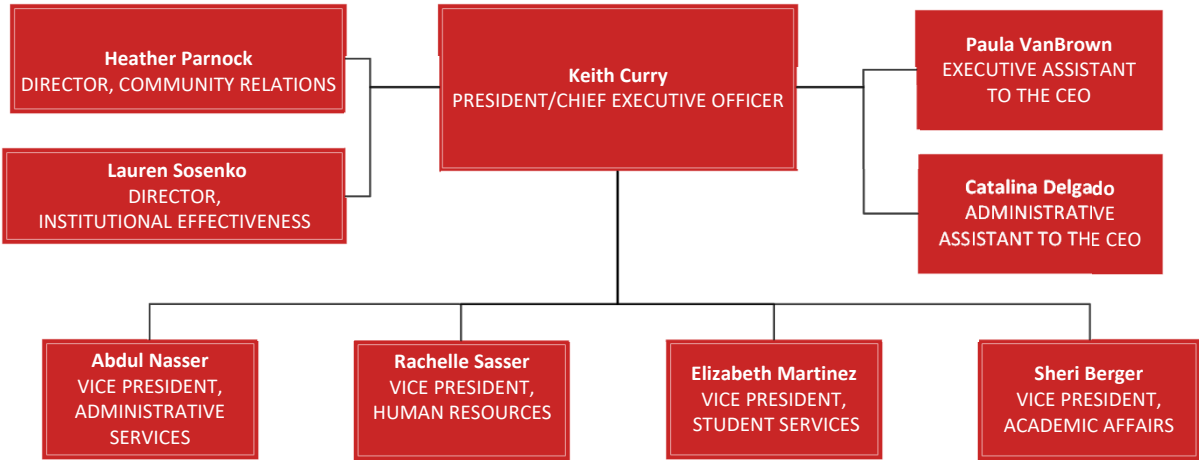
Keith Curry
PRESIDENT/CHIEF EXECUTIVE OFFICER

Heather Parnock
DIRECTOR, COMMUNITY RELATIONS

Lauren Sosenko
DIRECTOR,
INSTITUTIONAL EFFECTIVENESS

Paula VanBrown
EXECUTIVE ASSISTANT
TO THE CEO

Catalina Delgado
ADMINISTRATIVE
ASSISTANT TO THE CEO

Abdul Nasser
VICE PRESIDENT,
ADMINISTRATIVE
SERVICES

Rachelle Sasser
VICE PRESIDENT,
HUMAN RESOURCES

Elizabeth Martinez
VICE PRESIDENT,
STUDENT SERVICES

Sheri Berger
VICE PRESIDENT,
ACADEMIC AFFAIRS